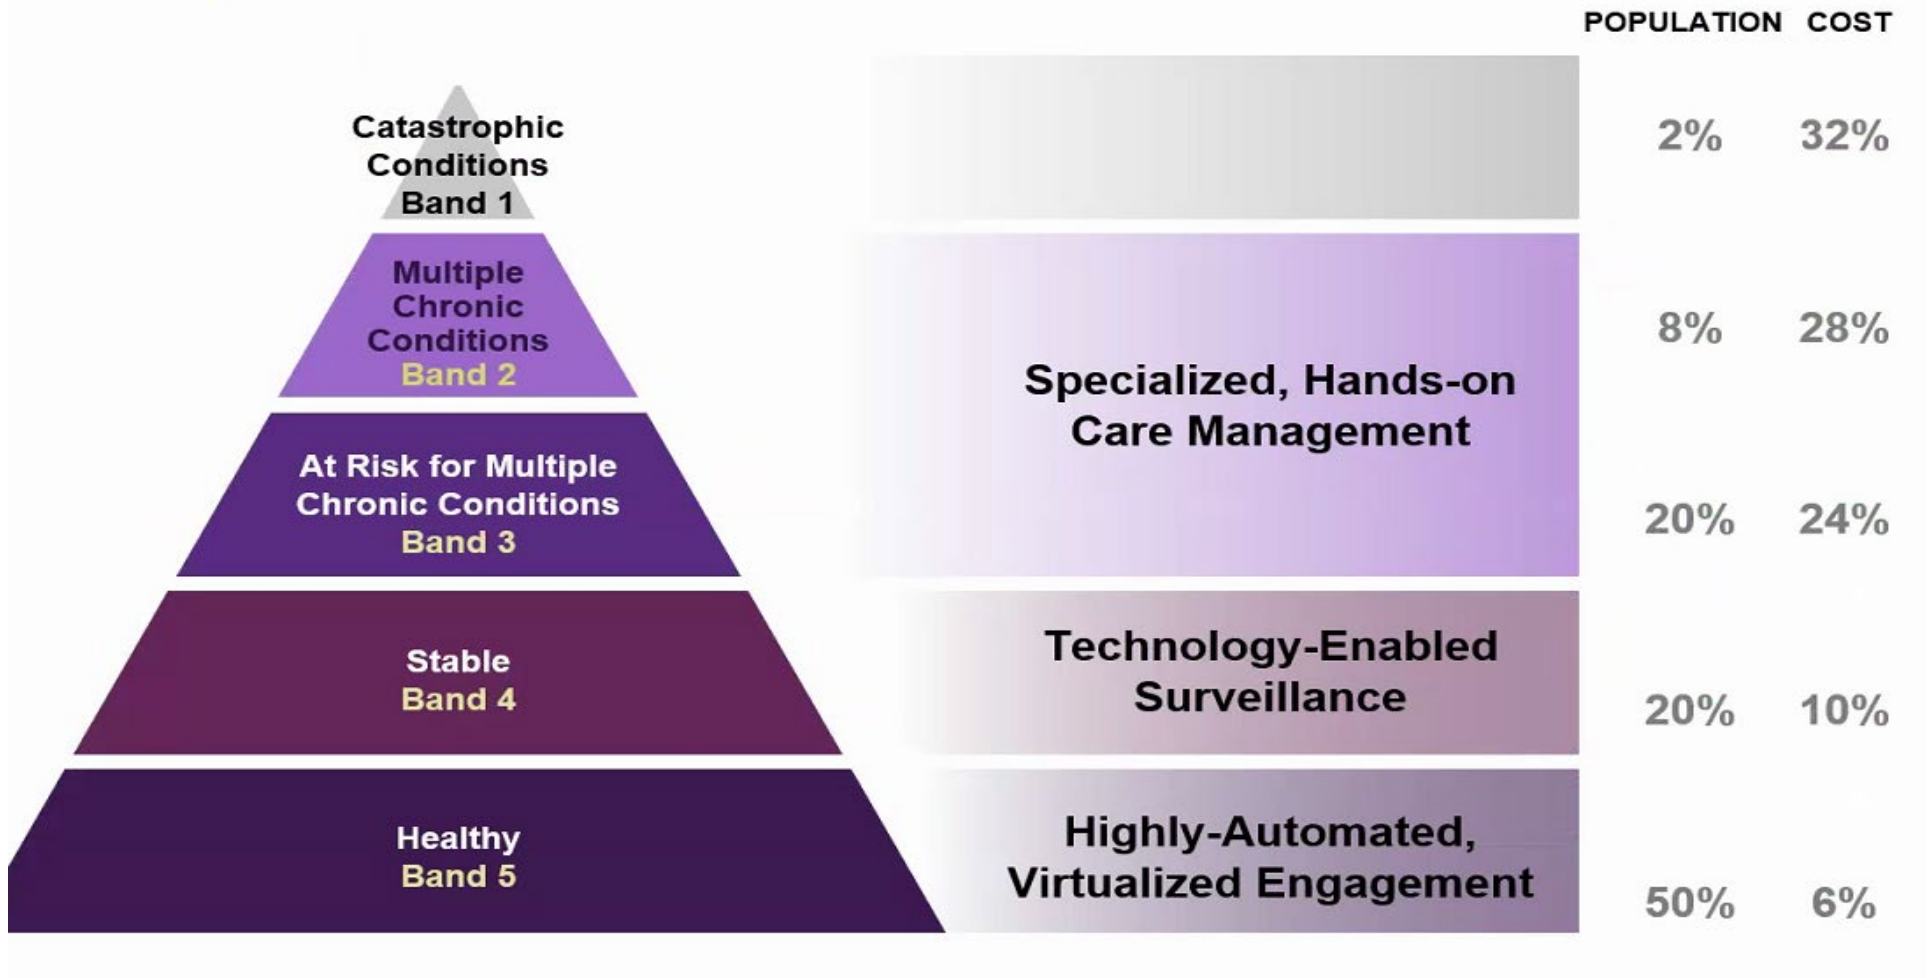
POPULATION COST

Catastrophic Conditions Band 1

2% 32%

Multiple Chronic Conditions Band 2

8% 28%

Specialized, Hands-on Care Management

At Risk for Multiple Chronic Conditions Band 3

20% 24%

Stable Band 4

Technology-Enabled Surveillance

20% 10%

Healthy Band 5

Highly-Automated, Virtualized Engagement

50% 6%